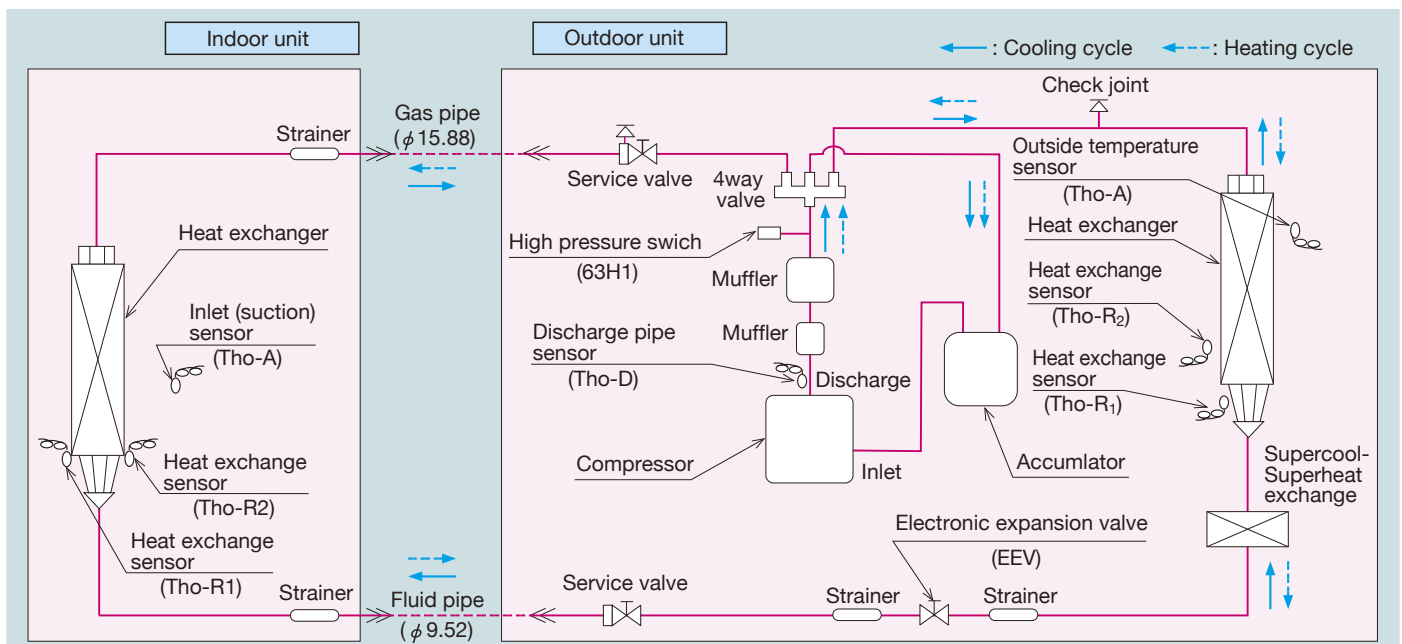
Indoor unit

Outdoor unit

: Cooling cycle : Heating cycle

Check joint

Strainer

Gas pipe ($\phi$15.88)

Service valve

4way valve

Outside temperature sensor (Tho-A)

Heat exchanger

Heat exchanger

High pressure swich (63H1)

Muffler

Heat exchange sensor (Tho-$R_2$)

Inlet (suction) sensor (Tho-A)

Muffler

Discharge pipe sensor (Tho-D)

Discharge

Heat exchange sensor (Tho-$R_1$)

Heat exchange sensor (Tho-R2)

Compressor

Inlet

Accumlator

Supercool-Superheat exchange

Heat exchange sensor (Tho-R1)

Electronic expansion valve (EEV)

Strainer

Fluid pipe ($\phi$9.52)

Service valve

Strainer

Strainer